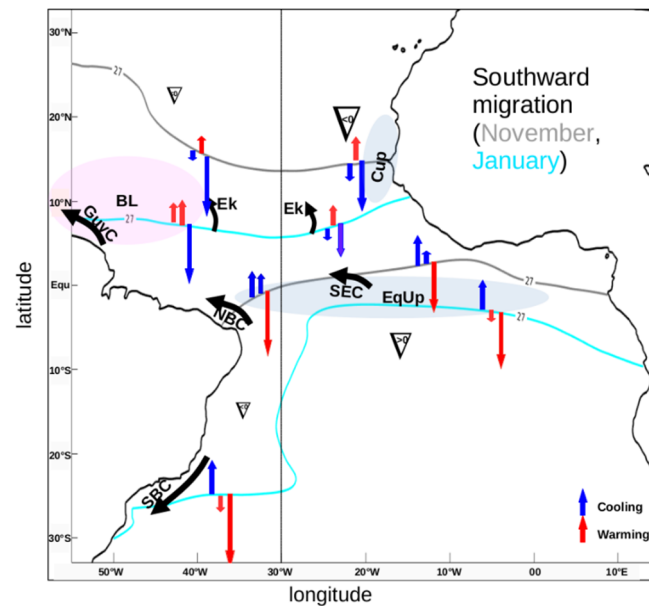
Southward migration (November, January)

30°N
20°N
10°N
Equ
10°S
20°S
30°S

50°W
40°W
30°W
20°W
10°W
00
10°E

latitude
longitude

27
27
27
27

BL
GuyC
Ek
Ek
Cup
SEC
EqUp
NBC
SBC

<0
>0

Cooling
Warming